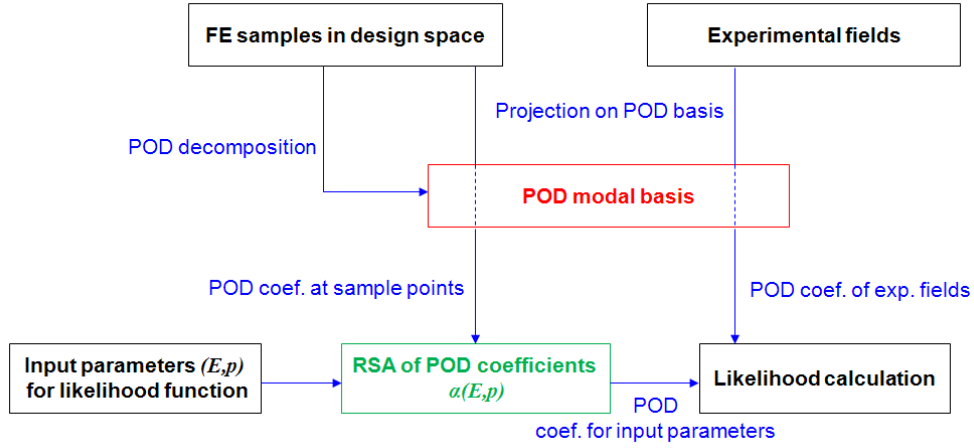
FE samples in design space

Experimental fields

Projection on POD basis

POD decomposition

POD modal basis

POD coef. at sample points

POD coef. of exp. fields

Input parameters $(E,p)$ for likelihood function

RSA of POD coefficients $\alpha(E,p)$

Likelihood calculation

POD coef. for input parameters